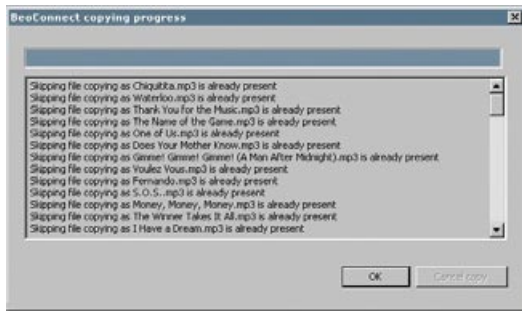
BeoConnect copying progress

Skipping file copying as Chiquitita.mp3 is already present
Skipping file copying as Waterloo.mp3 is already present
Skipping file copying as Thank You for the Music.mp3 is already present
Skipping file copying as The Name of the Game.mp3 is already present
Skipping file copying as One of Us.mp3 is already present
Skipping file copying as Does Your Mother Know.mp3 is already present
Skipping file copying as Gimme! Gimme! Gimme! (A Man After Midnight).mp3 is already present
Skipping file copying as Voulez Vous.mp3 is already present
Skipping file copying as Fernando.mp3 is already present
Skipping file copying as S.O.S..mp3 is already present
Skipping file copying as Money, Money, Money.mp3 is already present
Skipping file copying as The Winner Takes It All.mp3 is already present
Skipping file copying as I Have a Dream.mp3 is already present

OK
Cancel copy